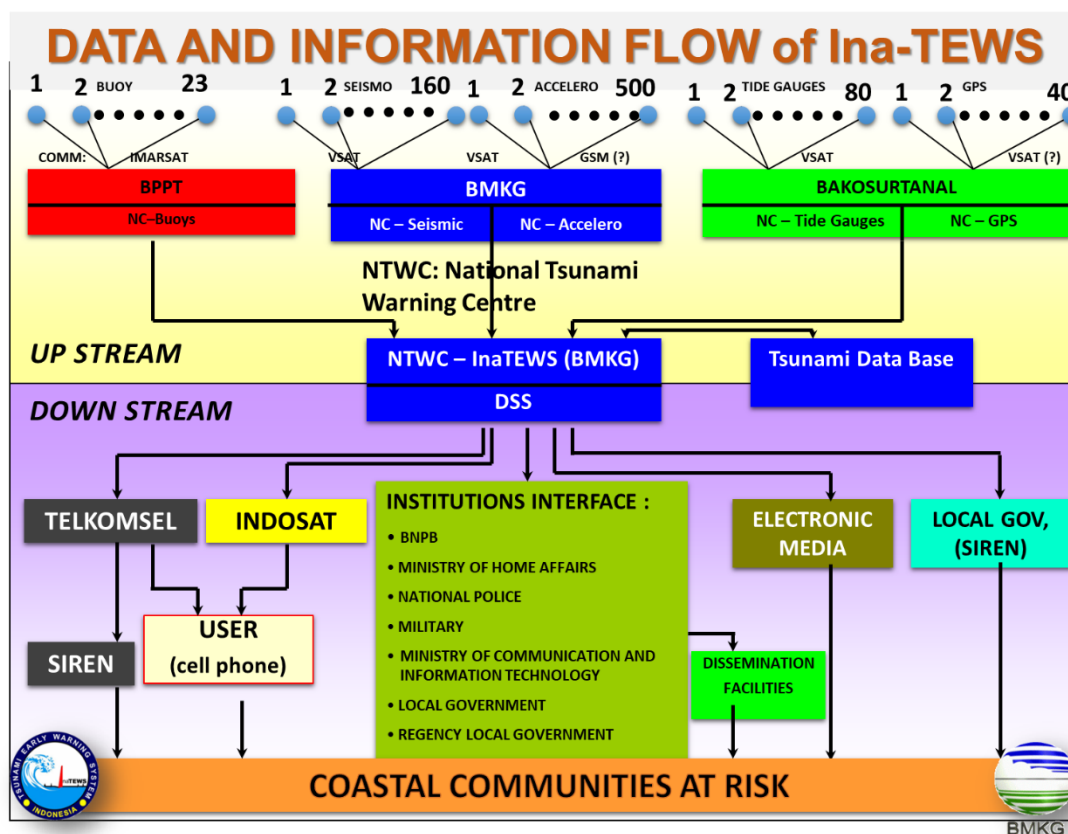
DATA AND INFORMATION FLOW of Ina-TEWS

1 2 BUOY 23
1 2 SEISMO 160
1 2 ACCELERO 500
1 2 TIDE GAUGES 80
1 2 GPS 40

COMM: IMARSAT
VSAT
VSAT
GSM (?)
VSAT
VSAT (?)

BPPT
NC–Buoys

BMKG
NC – Seismic
NC – Accelero

BAKOSURTANAL
NC – Tide Gauges
NC – GPS

NTWC: National Tsunami Warning Centre

UP STREAM

NTWC – InaTEWS (BMKG)
DSS

Tsunami Data Base

DOWN STREAM

TELKOMSEL
INDOSAT

INSTITUTIONS INTERFACE :
• BNPB
• MINISTRY OF HOME AFFAIRS
• NATIONAL POLICE
• MILITARY
• MINISTRY OF COMMUNICATION AND INFORMATION TECHNOLOGY
• LOCAL GOVERNMENT
• REGENCY LOCAL GOVERNMENT

ELECTRONIC MEDIA

LOCAL GOV, (SIREN)

SIREN

USER (cell phone)

DISSEMINATION FACILITIES

COASTAL COMMUNITIES AT RISK

TSUNAMI EARLY WARNING SYSTEM
InaTEWS
INDONESIA

BMKG